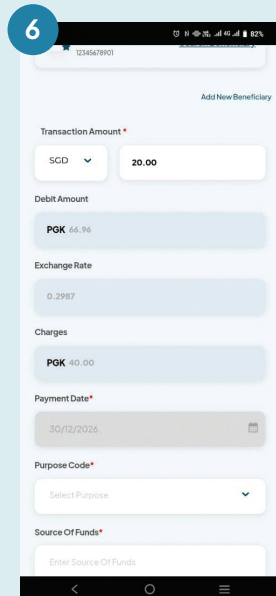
6

82%

12345678901

Add New Beneficiary

Transaction Amount *

SGD

20.00

Debit Amount

PGK 66.96

Exchange Rate

0.2987

Charges

PGK 40.00

Payment Date*

30/12/2026

Purpose Code*

Select Purpose

Source Of Funds*

Enter Source Of Funds